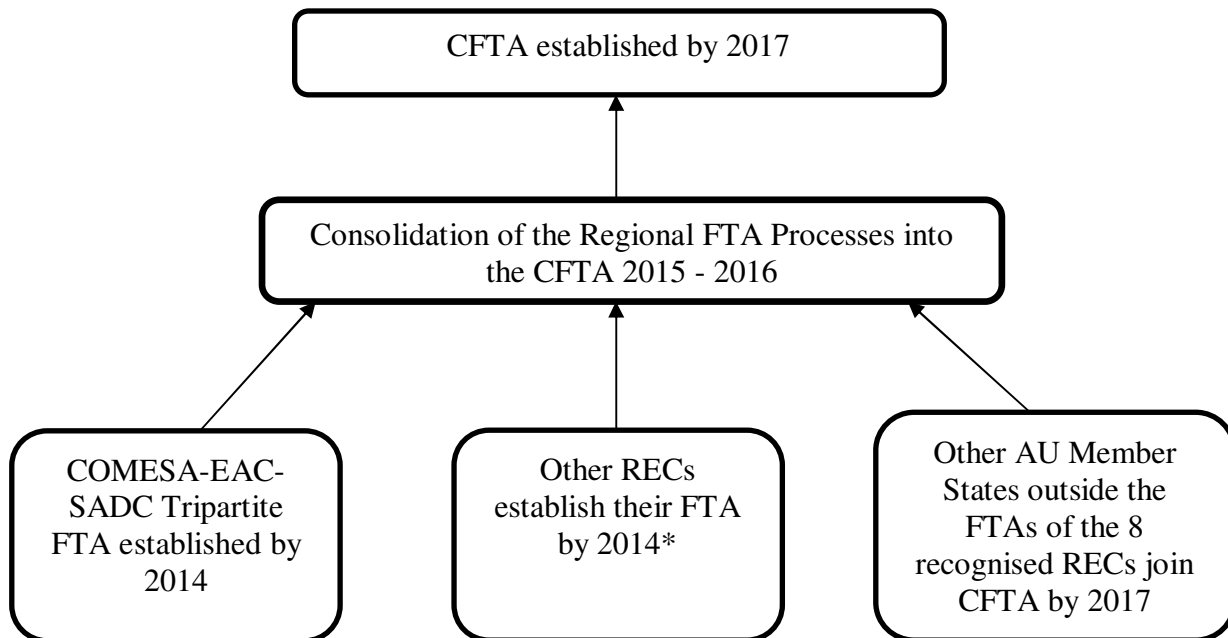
CFTA established by 2017

Consolidation of the Regional FTA Processes into the CFTA 2015 - 2016

COMESA-EAC-SADC Tripartite FTA established by 2014

Other RECs establish their FTA by 2014*

Other AU Member States outside the FTAs of the 8 recognised RECs join CFTA by 2017